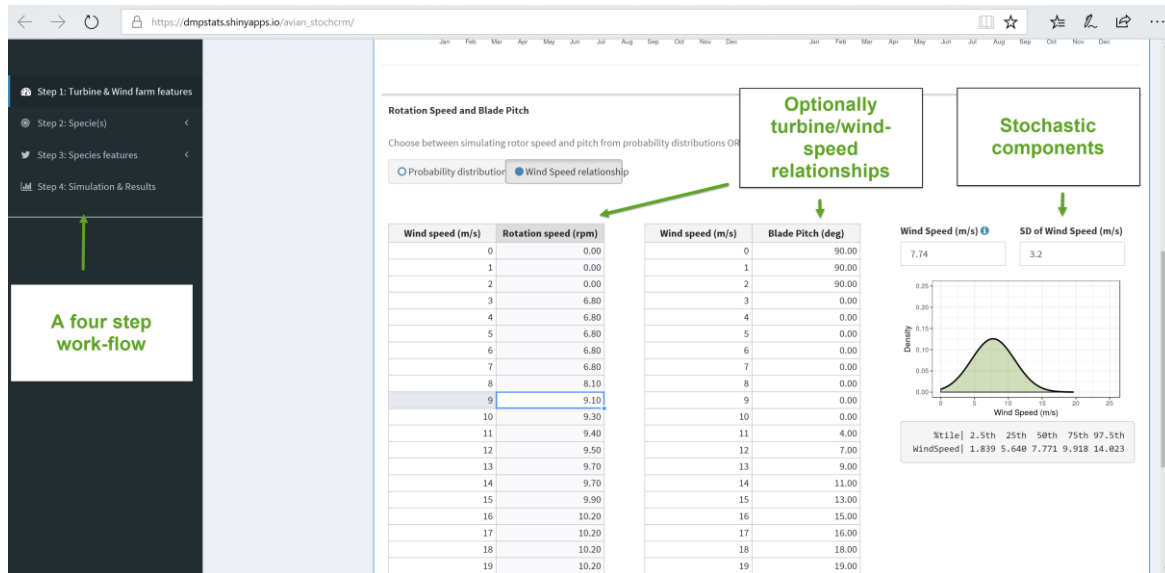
https://dmpstats.shinyapps.io/avian_stochcrm/

Jan Feb Mar Apr May Jun Jul Aug Sep Oct Nov Dec

Jan Feb Mar Apr May Jun Jul Aug Sep Oct Nov Dec

Step 1: Turbine & Wind farm features
Step 2: Specie(s)
Step 3: Species features
Step 4: Simulation & Results

A four step work-flow

Rotation Speed and Blade Pitch

Choose between simulating rotor speed and pitch from probability distributions OR

Probability distribution
Wind Speed relationship

Optionally turbine/wind-speed relationships

Stochastic components

| Wind speed (m/s) | Rotation speed (rpm) |
|---|---|
| 0 | 0.00 |
| 1 | 0.00 |
| 2 | 0.00 |
| 3 | 6.80 |
| 4 | 6.80 |
| 5 | 6.80 |
| 6 | 6.80 |
| 7 | 6.80 |
| 8 | 8.10 |
| 9 | 9.10 |
| 10 | 9.30 |
| 11 | 9.40 |
| 12 | 9.50 |
| 13 | 9.70 |
| 14 | 9.70 |
| 15 | 9.90 |
| 16 | 10.20 |
| 17 | 10.20 |
| 18 | 10.20 |
| 19 | 10.20 |

| Wind speed (m/s) | Blade Pitch (deg) |
|---|---|
| 0 | 90.00 |
| 1 | 90.00 |
| 2 | 90.00 |
| 3 | 0.00 |
| 4 | 0.00 |
| 5 | 0.00 |
| 6 | 0.00 |
| 7 | 0.00 |
| 8 | 0.00 |
| 9 | 0.00 |
| 10 | 0.00 |
| 11 | 4.00 |
| 12 | 7.00 |
| 13 | 9.00 |
| 14 | 11.00 |
| 15 | 13.00 |
| 16 | 15.00 |
| 17 | 16.00 |
| 18 | 18.00 |
| 19 | 19.00 |

Wind Speed (m/s)
7.74

SD of Wind Speed (m/s)
3.2

0.25
0.20
0.15
0.10
0.05
0.00
Density
0 5 10 15 20 25
Wind Speed (m/s)

%tile| 2.5th 25th 50th 75th 97.5th
WindSpeed| 1.839 5.640 7.771 9.918 14.023